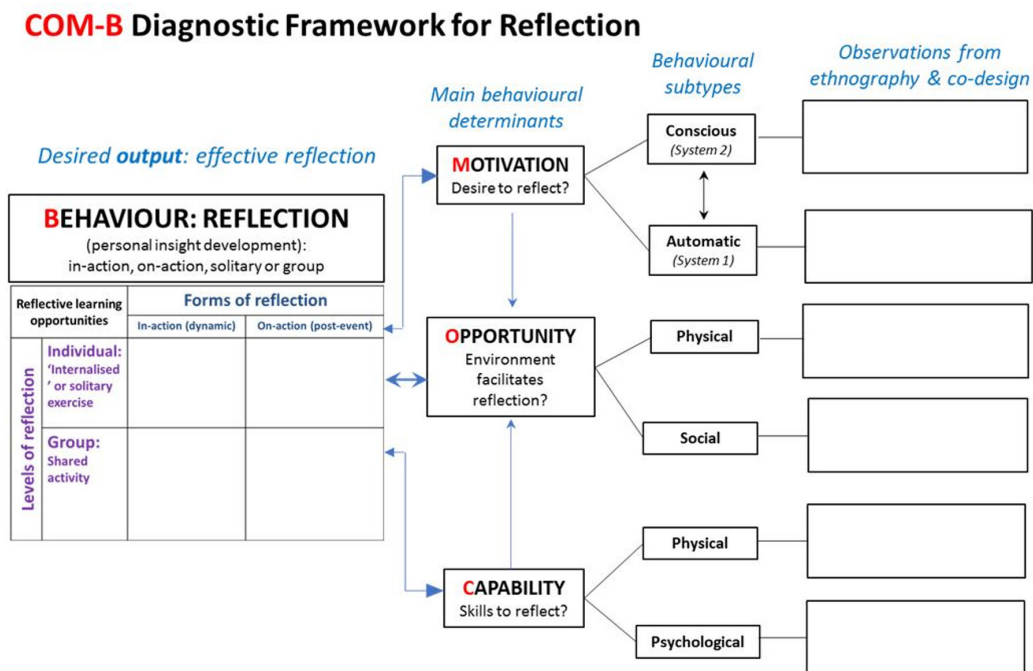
COM-B Diagnostic Framework for Reflection

Desired output: effective reflection

Main behavioural determinants

Behavioural subtypes

Observations from ethnography & co-design

BEHAVIOUR: REFLECTION
(personal insight development): in-action, on-action, solitary or group

| Reflective learning opportunities | | Forms of reflection: In-action (dynamic) | Forms of reflection: On-action (post-event) |
|---|---|---|---|
| Levels of reflection | Individual: 'Internalised' or solitary exercise | | |
| Levels of reflection | Group: Shared activity | | |

MOTIVATION
Desire to reflect?

Conscious
(System 2)

Automatic
(System 1)

OPPORTUNITY
Environment facilitates reflection?

Physical

Social

CAPABILITY
Skills to reflect?

Physical

Psychological